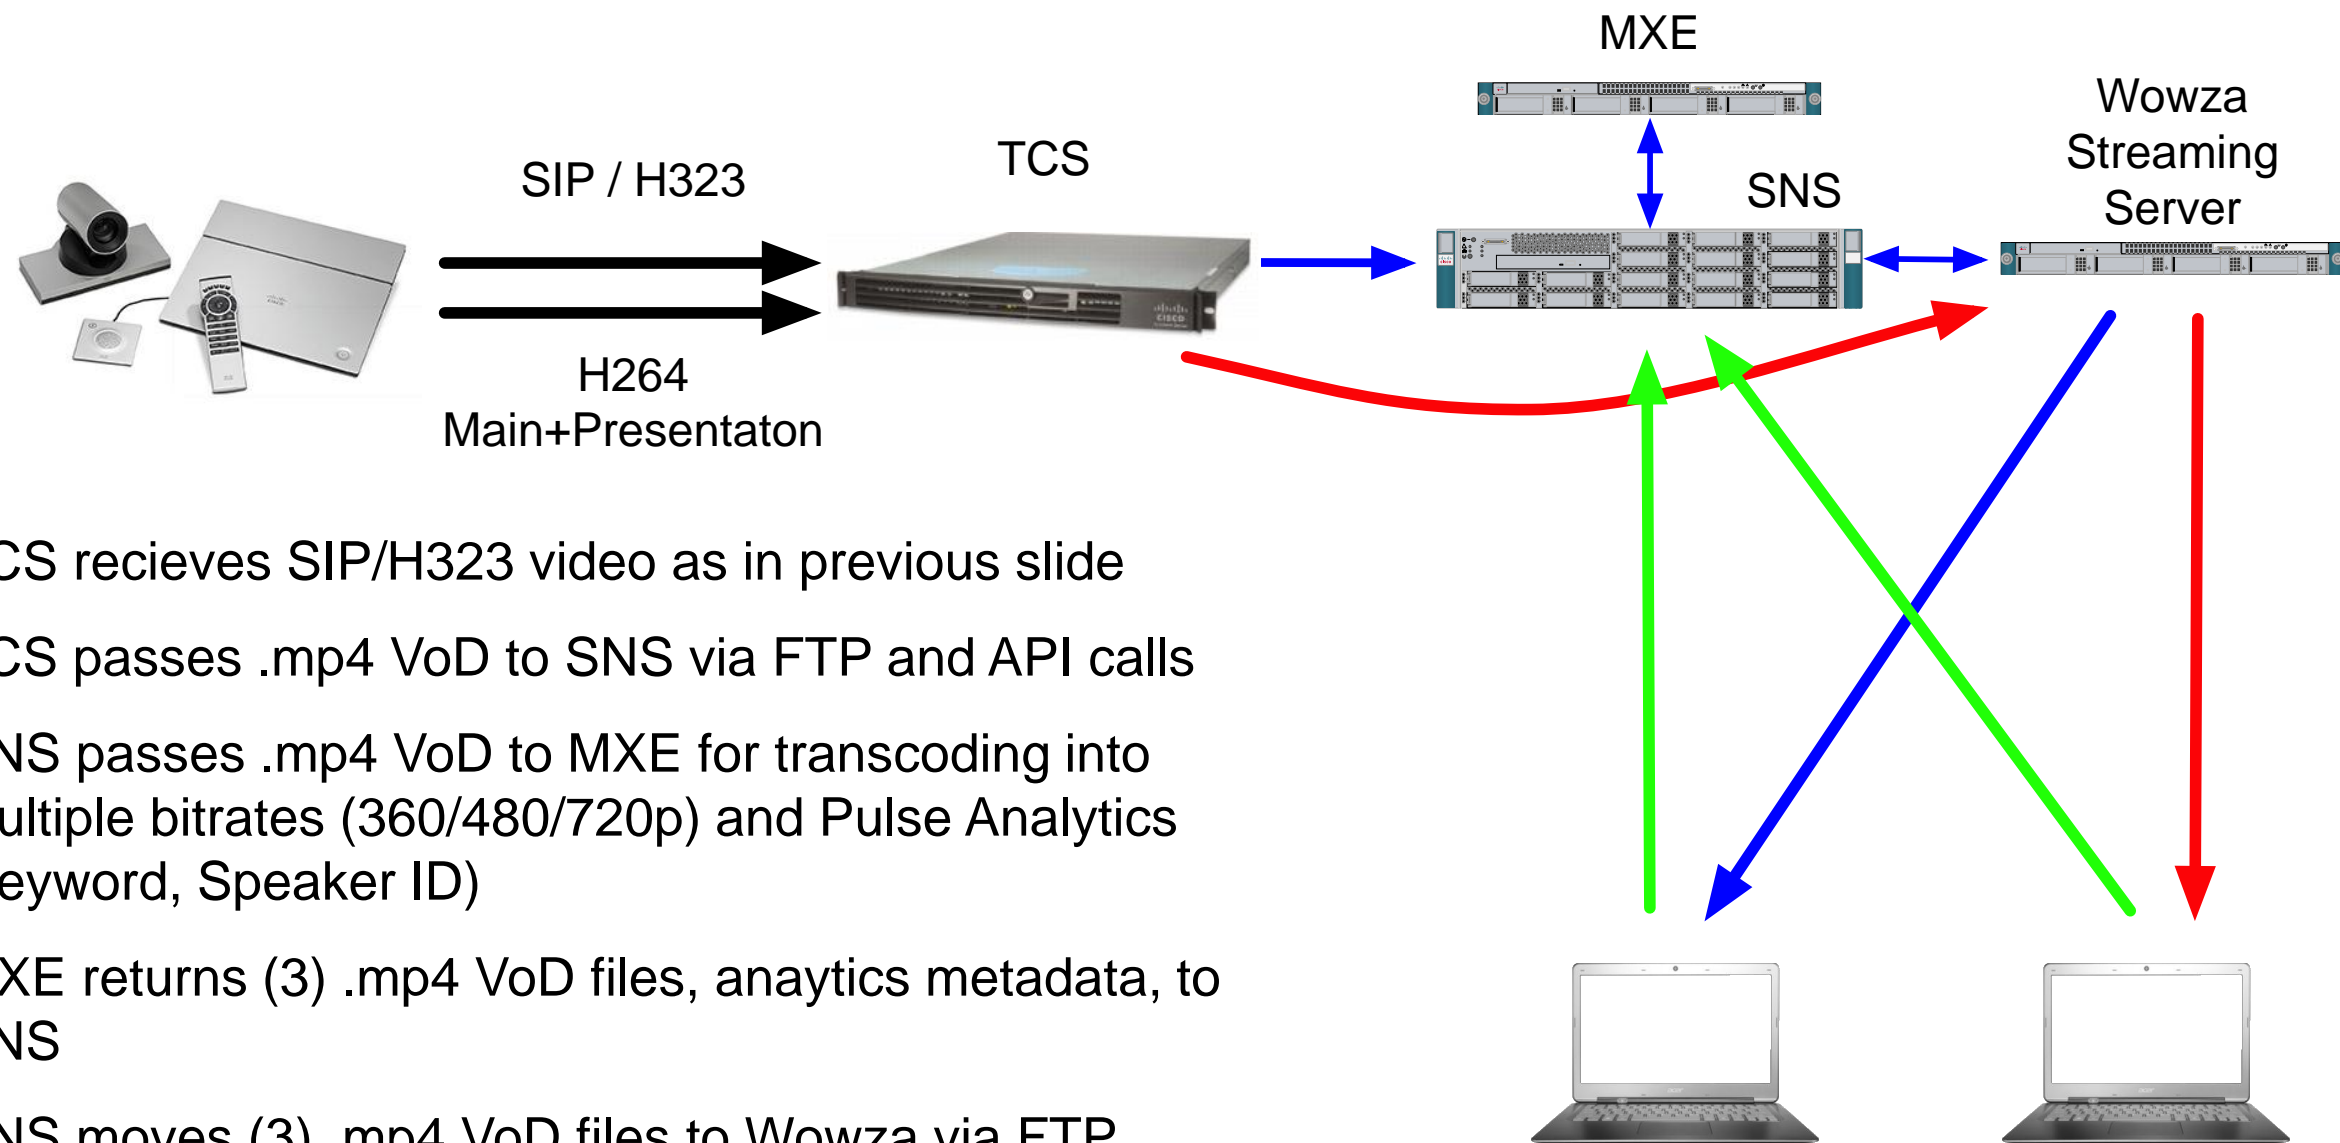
MXE

Wowza Streaming Server

SIP / H323

TCS

SNS

H264 Main+Presentaton

CS recieves SIP/H323 video as in previous slide

CS passes .mp4 VoD to SNS via FTP and API calls

NS passes .mp4 VoD to MXE for transcoding into ultiple bitrates (360/480/720p) and Pulse Analytics eyword, Speaker ID)

XE returns (3) .mp4 VoD files, anaytics metadata, to NS

NS moves (3) .mp4 VoD files to Wowza via FTP